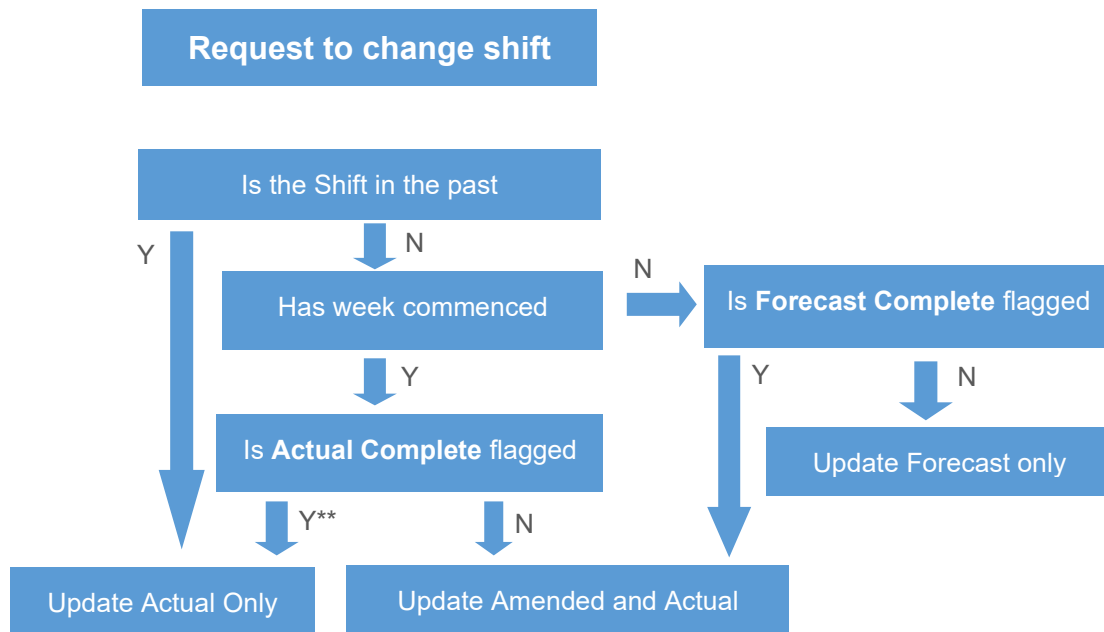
Request to change shift

Is the Shift in the past

Y

N

Has week commenced

N

Is **Forecast Complete** flagged

Y

Is **Actual Complete** flagged

Y

N

Update Forecast only

Y**

N

Update Actual Only

Update Amended and Actual